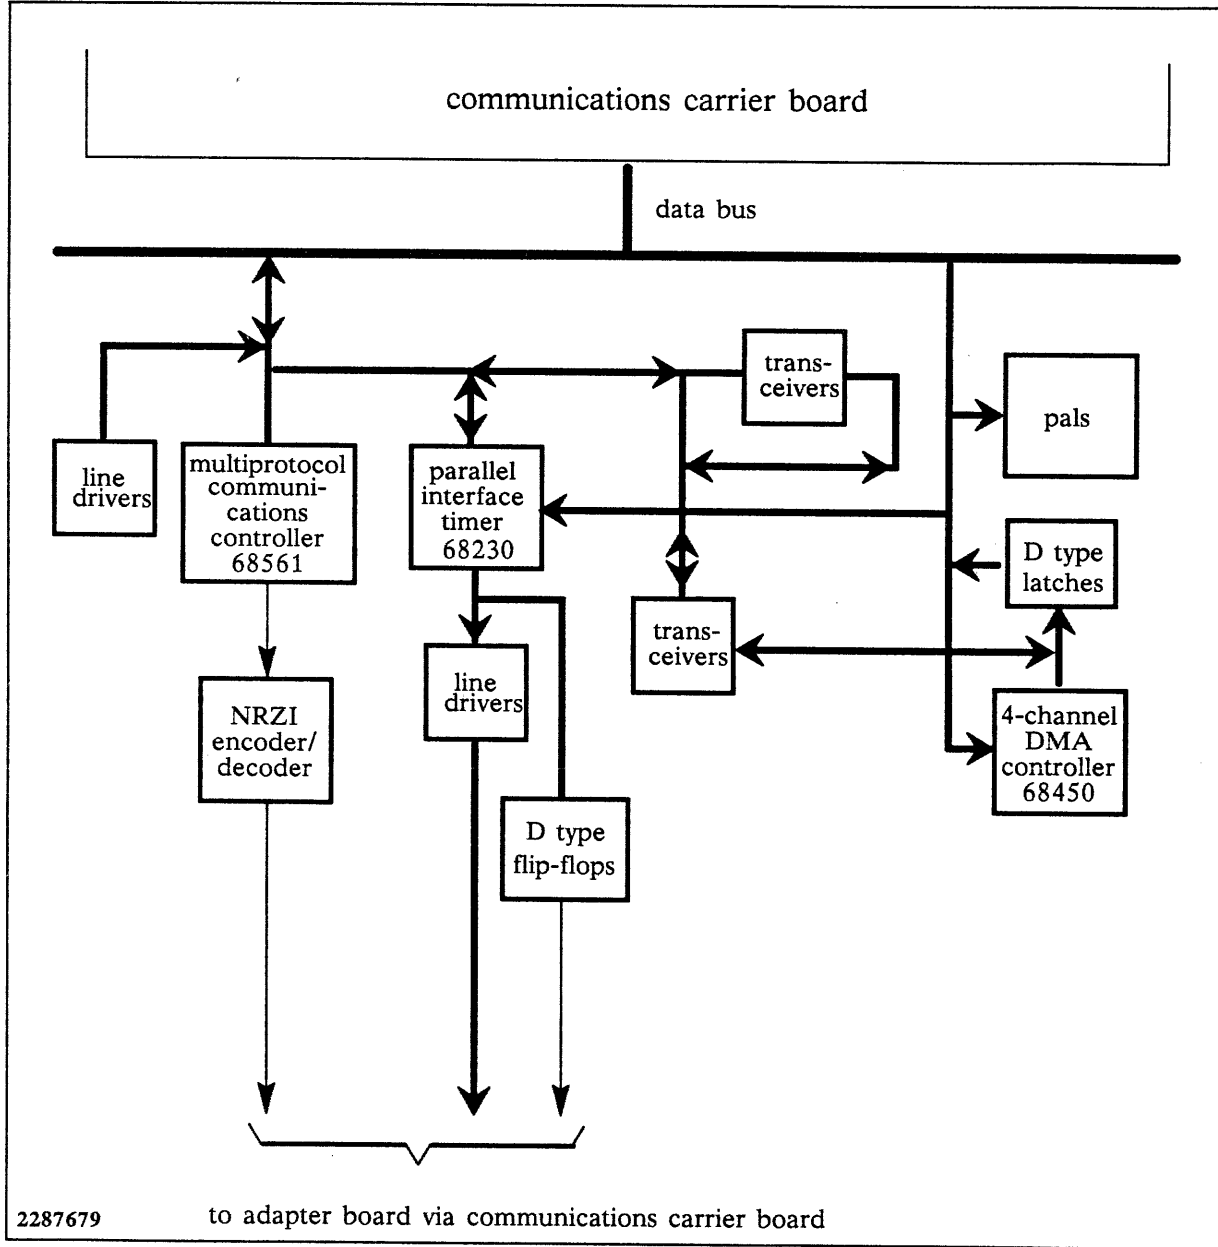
communications carrier board

data bus

line drivers

multiprotocol communications controller 68561

parallel interface timer 68230

transceivers

pals

D type latches

transceivers

NRZI encoder/ decoder

line drivers

D type flip-flops

4-channel DMA controller 68450

2287679

to adapter board via communications carrier board